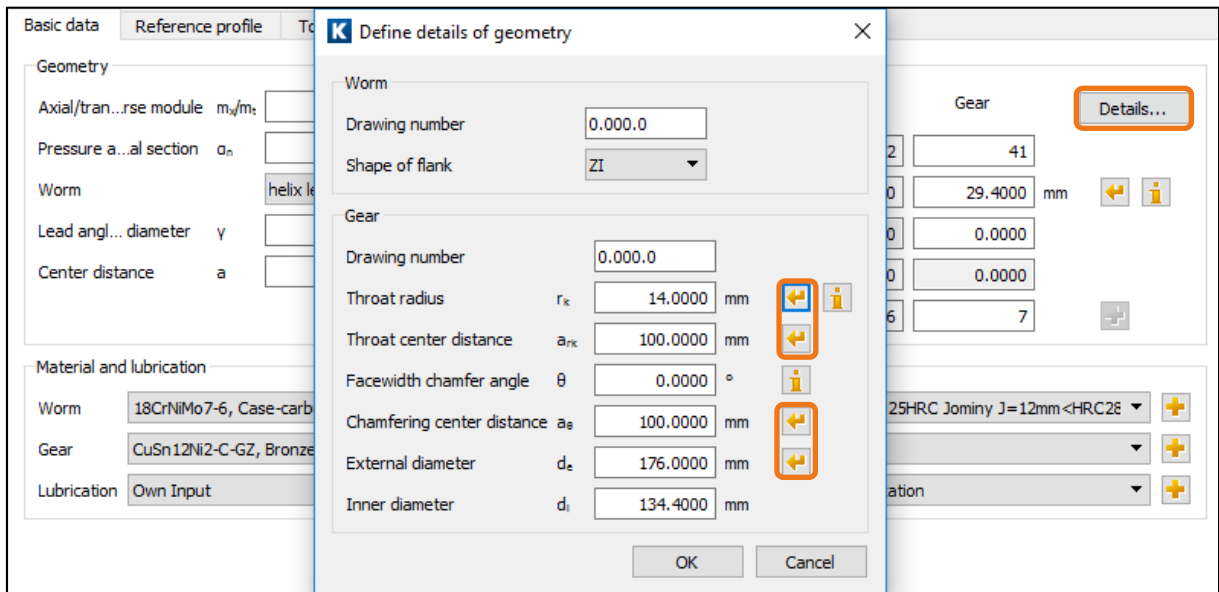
Basic data | Reference profile | To

Geometry

Axial/tran...rse module $m_x/m_t$

Pressure a...al section $\alpha_n$

Worm | helix le

Lead angl... diameter $\gamma$

Center distance a

Gear

Details...

2 | 41

0 | 29.4000 mm

0 | 0.0000

0 | 0.0000

6 | 7

Material and lubrication

Worm | 18CrNiMo7-6, Case-carb | 25HRC Jominy J=12mm<HRC28

Gear | CuSn12Ni2-C-GZ, Bronze

Lubrication | Own Input | ation

Define details of geometry

Worm

Drawing number | 0.000.0

Shape of flank | ZI

Gear

Drawing number | 0.000.0

Throat radius $r_k$ | 14.0000 | mm

Throat center distance $a_{rk}$ | 100.0000 | mm

Facewidth chamfer angle $\theta$ | 0.0000 | °

Chamfering center distance $a_\theta$ | 100.0000 | mm

External diameter $d_e$ | 176.0000 | mm

Inner diameter $d_i$ | 134.4000 | mm

OK | Cancel